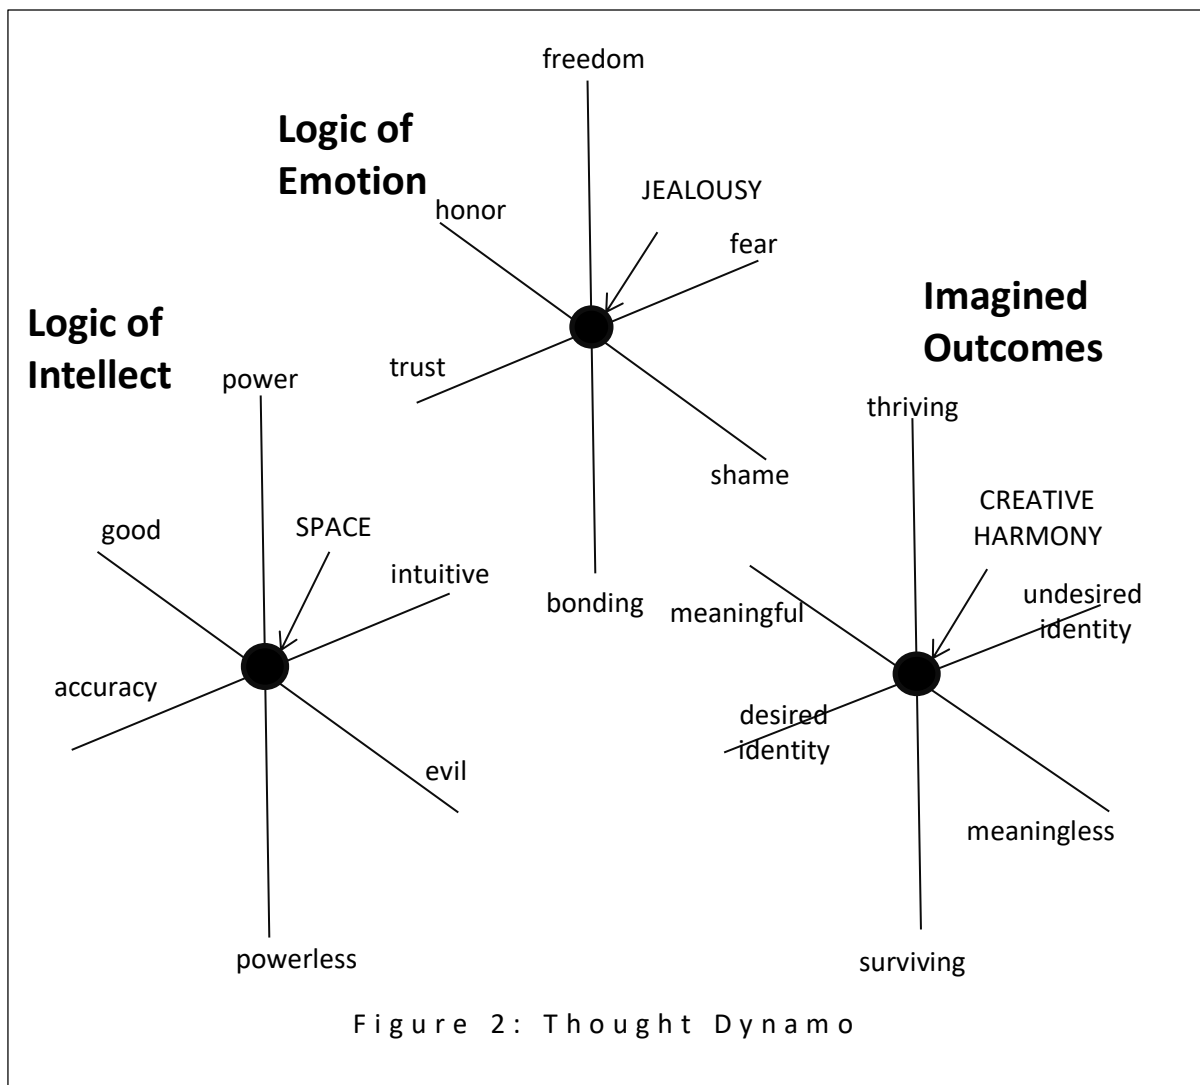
Logic of Emotion

freedom

honor

JEALOUSY

fear

trust

shame

bonding

Logic of Intellect

power

good

SPACE

intuitive

accuracy

evil

powerless

Imagined Outcomes

thriving

CREATIVE HARMONY

meaningful

undesired identity

desired identity

meaningless

surviving

Figure 2: Thought Dynamo